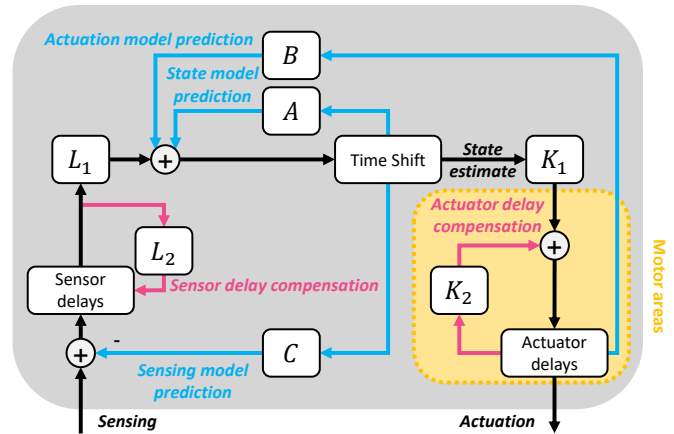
Actuation model prediction

$B$

State model prediction

$A$

$L_1$

$+$

Time Shift

State estimate

$K_1$

Actuator delay compensation

$+$

Motor areas

$L_2$

Sensor delays

Sensor delay compensation

$K_2$

-

$+$

$C$

Actuator delays

Sensing model prediction

Sensing

Actuation